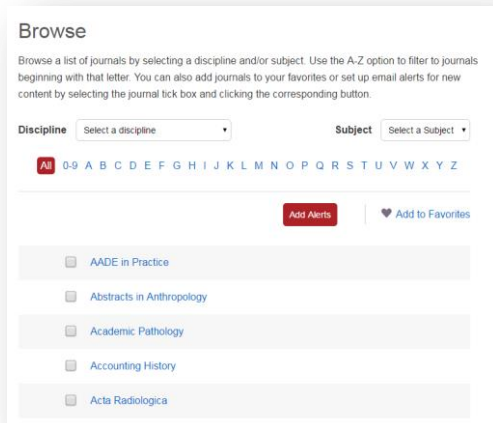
Browse

Browse a list of journals by selecting a discipline and/or subject. Use the A-Z option to filter to journals beginning with that letter. You can also add journals to your favorites or set up email alerts for new content by selecting the journal tick box and clicking the corresponding button.

Discipline Select a discipline

Subject Select a Subject

All 0-9 A B C D E F G H I J K L M N O P Q R S T U V W X Y Z

Add Alerts

Add to Favorites

AADE in Practice

Abstracts in Anthropology

Academic Pathology

Accounting History

Acta Radiologica